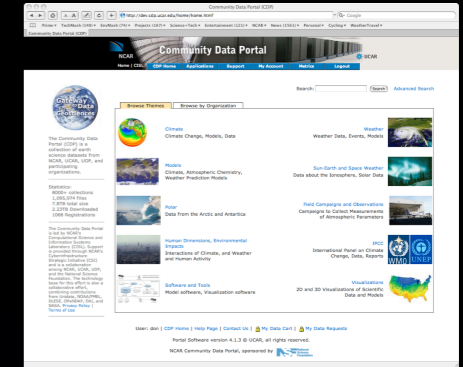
Community Data Portal (CDP)

http://dev.cdp.ucar.edu/home/home.htm

Community Data Portal (CDP)

NCAR

Community Data Portal

UCAR

Home | CDP Home | Applications | Support | My Account | Metrics | Logout

Gateway to the Earth System Grid Data Geosciences

The Community Data Portal (CDP) is a collection of earth science datasets from NCAR, UCAR, UOP, and participating organizations.

Statistics:
8000+ collections
1,095,074 files
7.978 total size
2.23TB Downloaded
1068 Registrations

The Community Data Portal is led by NCAR's Computational Science and Information Systems Laboratory (CISL). Support is provided through NCAR's Cyberinfrastructure Strategic Initiative (CSI) and is a collaboration among NCAR, UCAR, UOP, and the National Science Foundation. The technology base for this effort is also a collaborative effort, combining contributions from Unidata, NOAA/PMEL, DLESE, ORNL, and NASA. Privacy Policy | Terms of Use

Search: Search Advanced Search

Browse Themes | Browse by Organization

Climate
Climate Change, Models, Data

Weather
Weather Data, Events, Models

Models
Climate, Atmospheric Chemistry, Weather Prediction Models

Sun-Earth and Space Weather
Data about the Ionosphere, Solar Data

Polar
Data from the Arctic and Antarctica

Field Campaigns and Observations
Campaigns to Collect Measurements of Atmospheric Parameters

Human Dimensions, Environmental Impacts
Interactions of Climate, Weather and Human Activity

IPCC
International Panel on Climate Change, Data, Reports

WMO UNEP

Software and Tools
Model software, Visualization software

Visualizations
2D and 3D Visualizations of Scientific Data and Models

User: don | CDP Home | Help Page | Contact Us | My Data Cart | My Data Requests

Portal Software version 4.1.3 © UCAR, all rights reserved.

NCAR Community Data Portal, sponsored by National Science Foundation